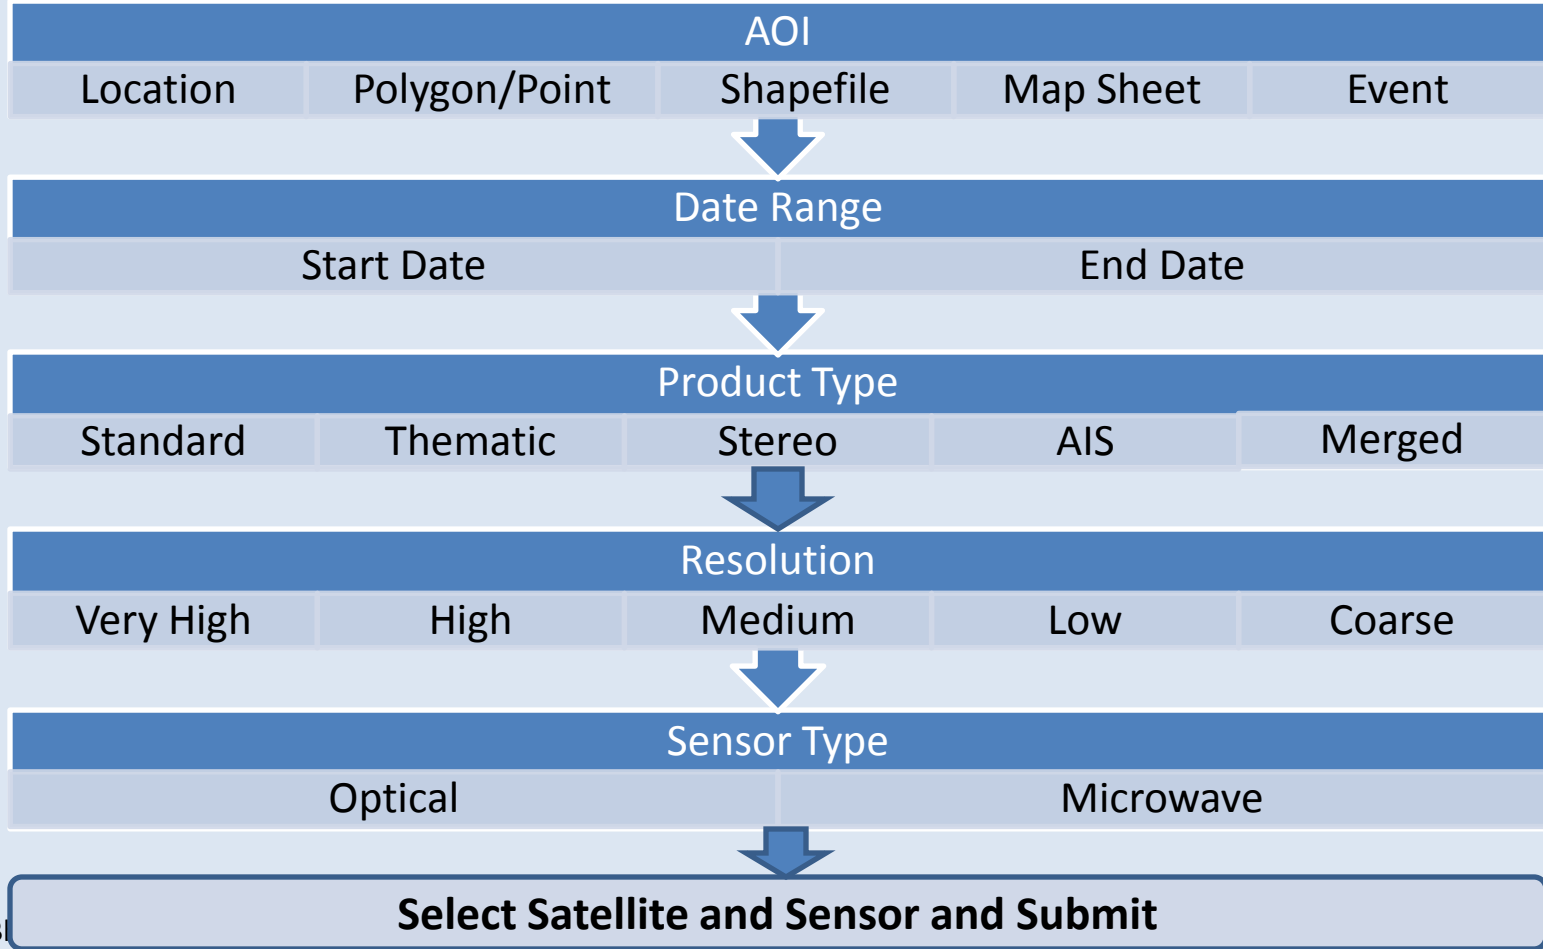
AOI

| Location | Polygon/Point | Shapefile | Map Sheet | Event |
|---|---|---|---|---|

Date Range

| Start Date | End Date |
|---|---|

Product Type

| Standard | Thematic | Stereo | AIS | Merged |
|---|---|---|---|---|

Resolution

| Very High | High | Medium | Low | Coarse |
|---|---|---|---|---|

Sensor Type

| Optical | Microwave |
|---|---|

**Select Satellite and Sensor and Submit**